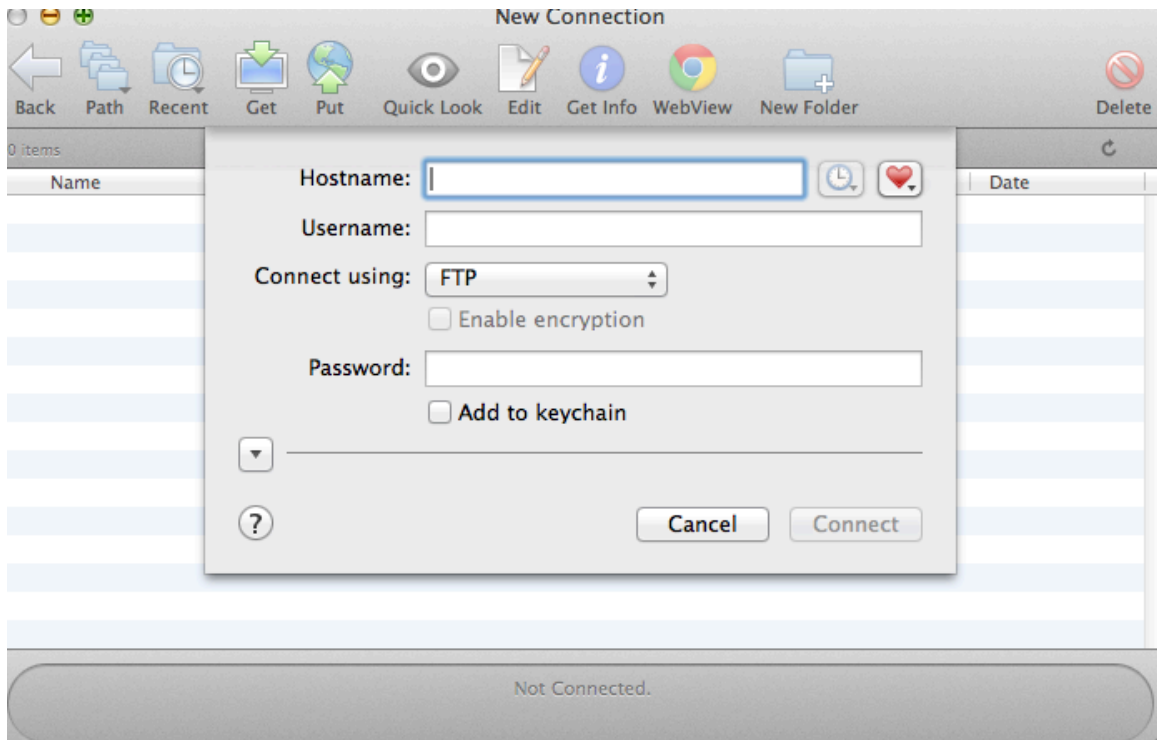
New Connection

Back Path Recent Get Put Quick Look Edit Get Info WebView New Folder Delete

0 items

Name

Date

Hostname:

Username:

Connect using: FTP

Enable encryption

Password:

Add to keychain

?

Cancel

Connect

Not Connected.